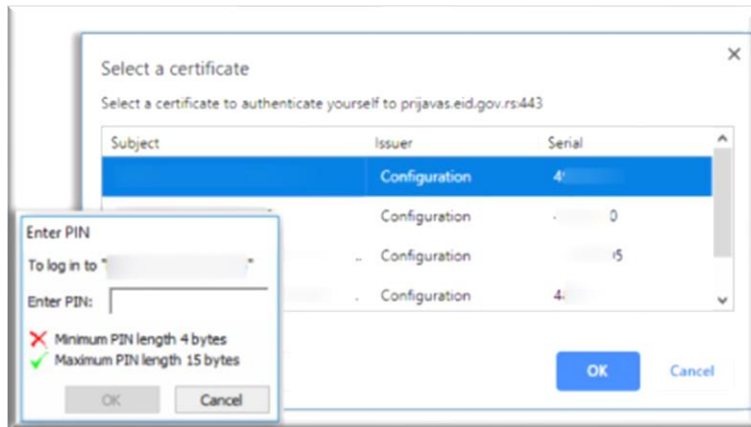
Select a certificate

Select a certificate to authenticate yourself to prijavas.eid.gov.rs:443

| Subject | Issuer | Serial |
|---|---|---|
| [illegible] | Configuration | 4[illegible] |
| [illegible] | Configuration | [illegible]0 |
| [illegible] | Configuration | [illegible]5 |
| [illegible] | Configuration | 4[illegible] |

OK
Cancel

Enter PIN

To log in to "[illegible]"

Enter PIN:

Minimum PIN length 4 bytes
Maximum PIN length 15 bytes

OK
Cancel